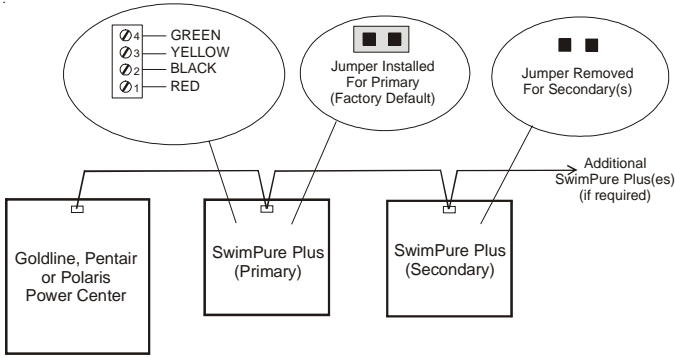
4 GREEN
3 YELLOW
2 BLACK
1 RED

Jumper Installed For Primary (Factory Default)

Jumper Removed For Secondary(s)

Additional SwimPure Plus(es) (if required)

Goldline, Pentair or Polaris Power Center

SwimPure Plus (Primary)

SwimPure Plus (Secondary)